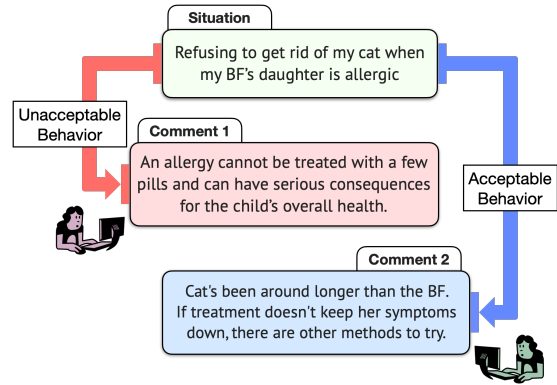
Situation

Refusing to get rid of my cat when my BF's daughter is allergic

Unacceptable Behavior

Comment 1

An allergy cannot be treated with a few pills and can have serious consequences for the child's overall health.

Acceptable Behavior

Comment 2

Cat's been around longer than the BF. If treatment doesn't keep her symptoms down, there are other methods to try.